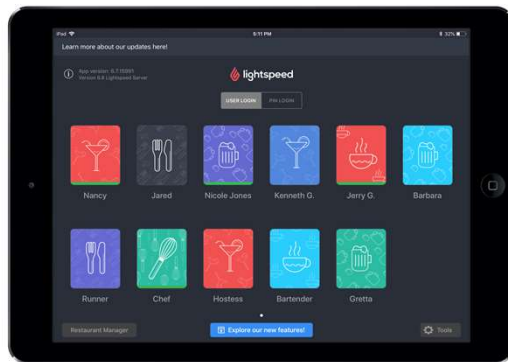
iPad 5:11 PM 32%

Learn more about our updates here!

App version: 6.7.15991
Version 6.8 Lightspeed Server

lightspeed

USER LOGIN PIN LOGIN

Nancy

Jared

Nicole Jones

Kenneth G.

Jerry G.

Barbara

Runner

Chef

Hostess

Bartender

Gretta

Restaurant Manager

Explore our new features!

Tools